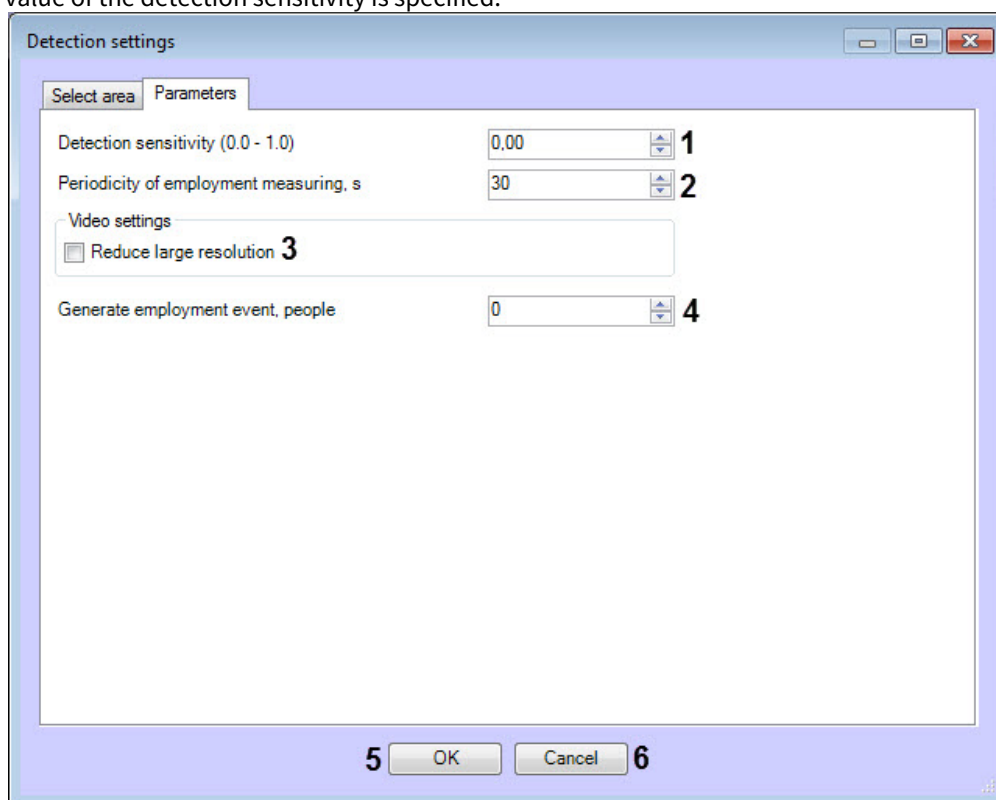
value of the detection sensitivity is specified.

Detection settings

Select area | Parameters

Detection sensitivity (0.0 - 1.0) 0,00 1

Periodicity of employment measuring, s 30 2

Video settings

Reduce large resolution 3

Generate employment event, people 0 4

5 OK Cancel 6